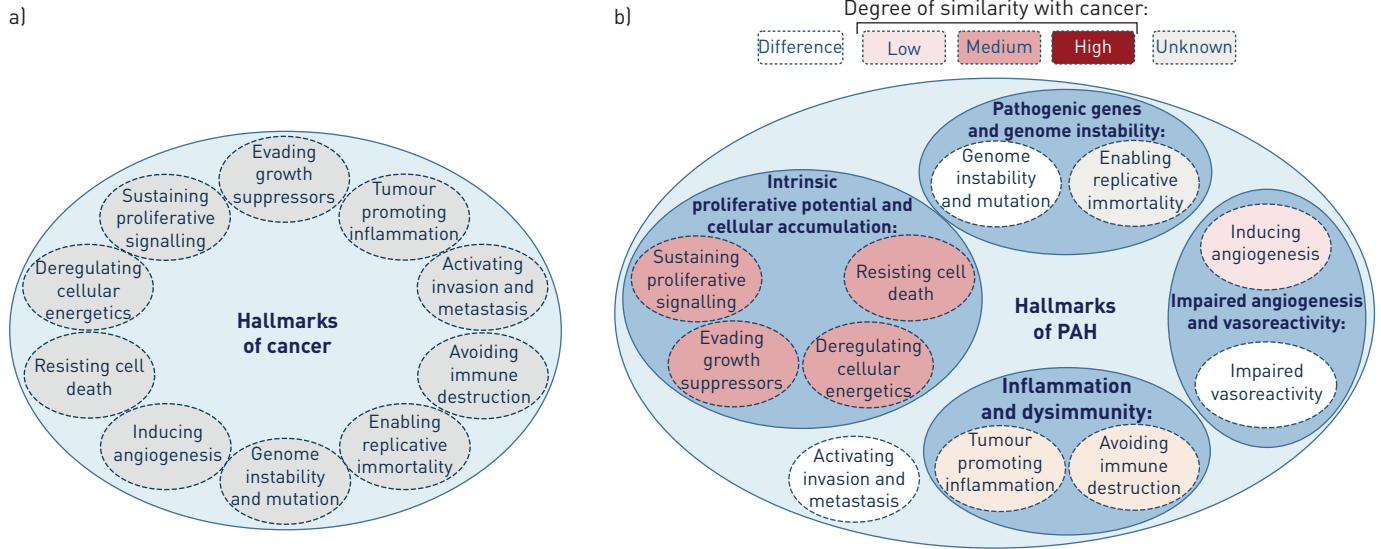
a)

Evading growth suppressors

Tumour promoting inflammation

Activating invasion and metastasis

Avoiding immune destruction

Enabling replicative immortality

Genome instability and mutation

Inducing angiogenesis

Resisting cell death

Deregulating cellular energetics

Sustaining proliferative signalling

Hallmarks of cancer

b)

Degree of similarity with cancer:

Difference

Low

Medium

High

Unknown

Pathogenic genes and genome instability:

Genome instability and mutation

Enabling replicative immortality

Intrinsic proliferative potential and cellular accumulation:

Sustaining proliferative signalling

Resisting cell death

Evading growth suppressors

Deregulating cellular energetics

Hallmarks of PAH

Inducing angiogenesis

Impaired angiogenesis and vasoreactivity:

Impaired vasoreactivity

Inflammation and dysimmunity:

Tumour promoting inflammation

Avoiding immune destruction

Activating invasion and metastasis